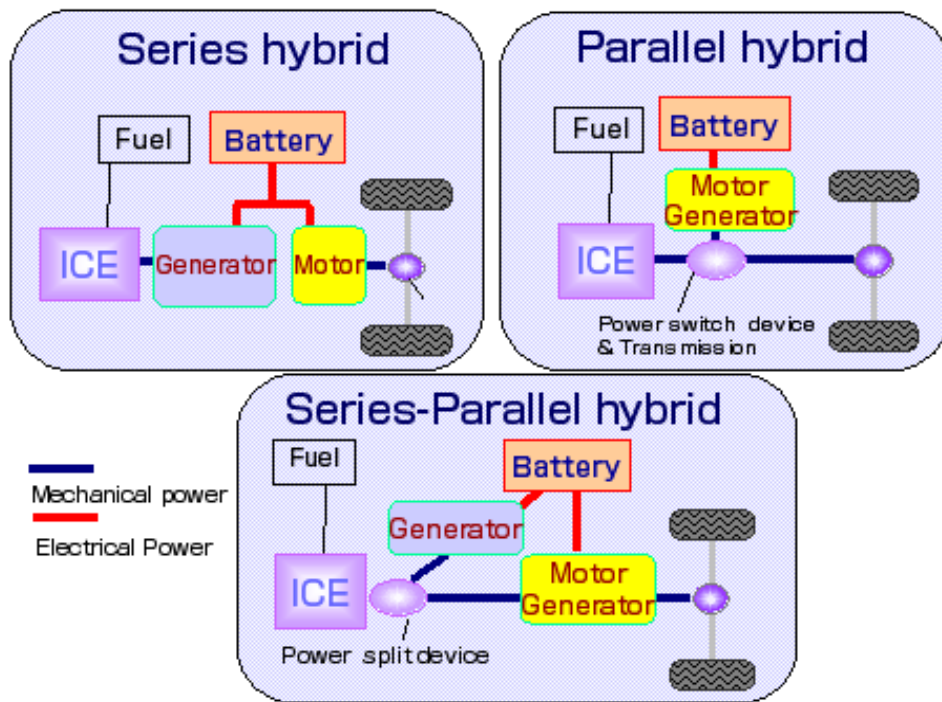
Series hybrid

Fuel

Battery

ICE

Generator

Motor

Parallel hybrid

Fuel

Battery

Motor Generator

ICE

Power switch device & Transmission

Series-Parallel hybrid

Mechanical power

Electrical Power

Fuel

Battery

Generator

ICE

Motor Generator

Power split device